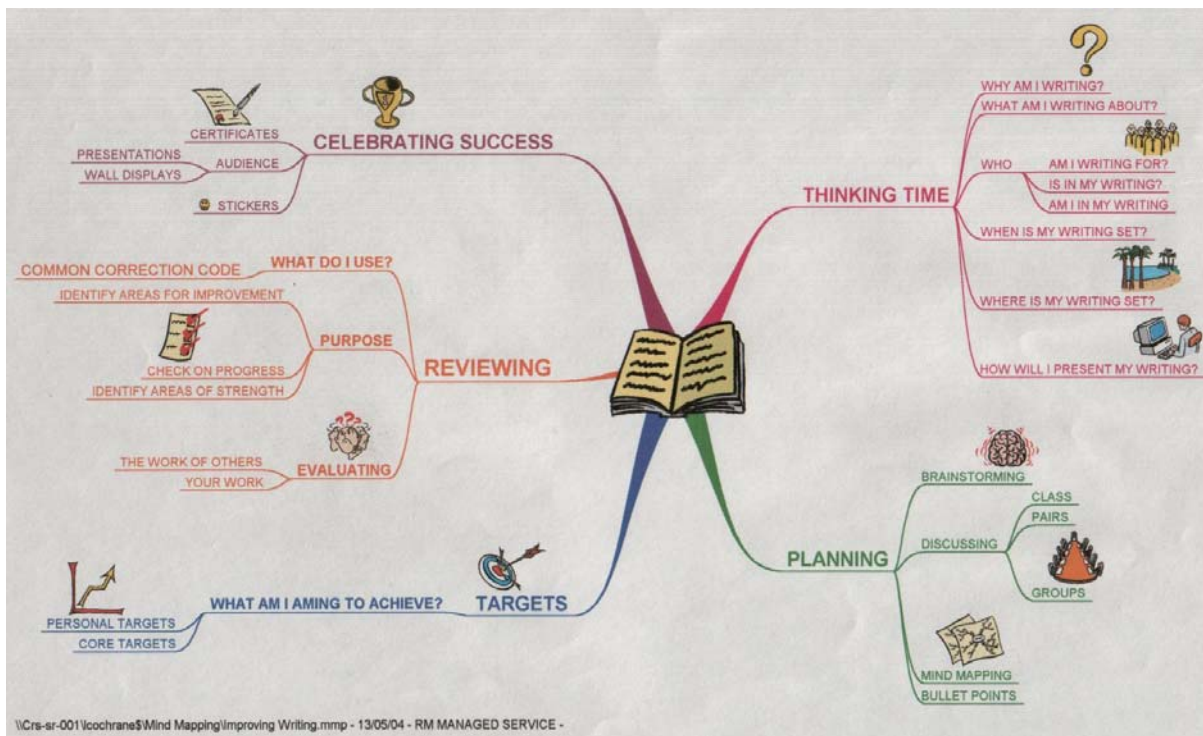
CELEBRATING SUCCESS
CERTIFICATES
AUDIENCE
PRESENTATIONS
WALL DISPLAYS
STICKERS

REVIEWING
WHAT DO I USE?
COMMON CORRECTION CODE
PURPOSE
IDENTIFY AREAS FOR IMPROVEMENT
CHECK ON PROGRESS
IDENTIFY AREAS OF STRENGTH
EVALUATING
THE WORK OF OTHERS
YOUR WORK

TARGETS
WHAT AM I AMING TO ACHIEVE?
PERSONAL TARGETS
CORE TARGETS

THINKING TIME
WHY AM I WRITING?
WHAT AM I WRITING ABOUT?
WHO
AM I WRITING FOR?
IS IN MY WRITING?
AM I IN MY WRITING
WHEN IS MY WRITING SET?
WHERE IS MY WRITING SET?
HOW WILL I PRESENT MY WRITING?

PLANNING
BRAINSTORMING
DISCUSSING
CLASS
PAIRS
GROUPS
MIND MAPPING
BULLET POINTS

\\Crs-sr-001\lcochrane$\Mind Mapping\Improving Writing.mmp - 13/05/04 - RM MANAGED SERVICE -